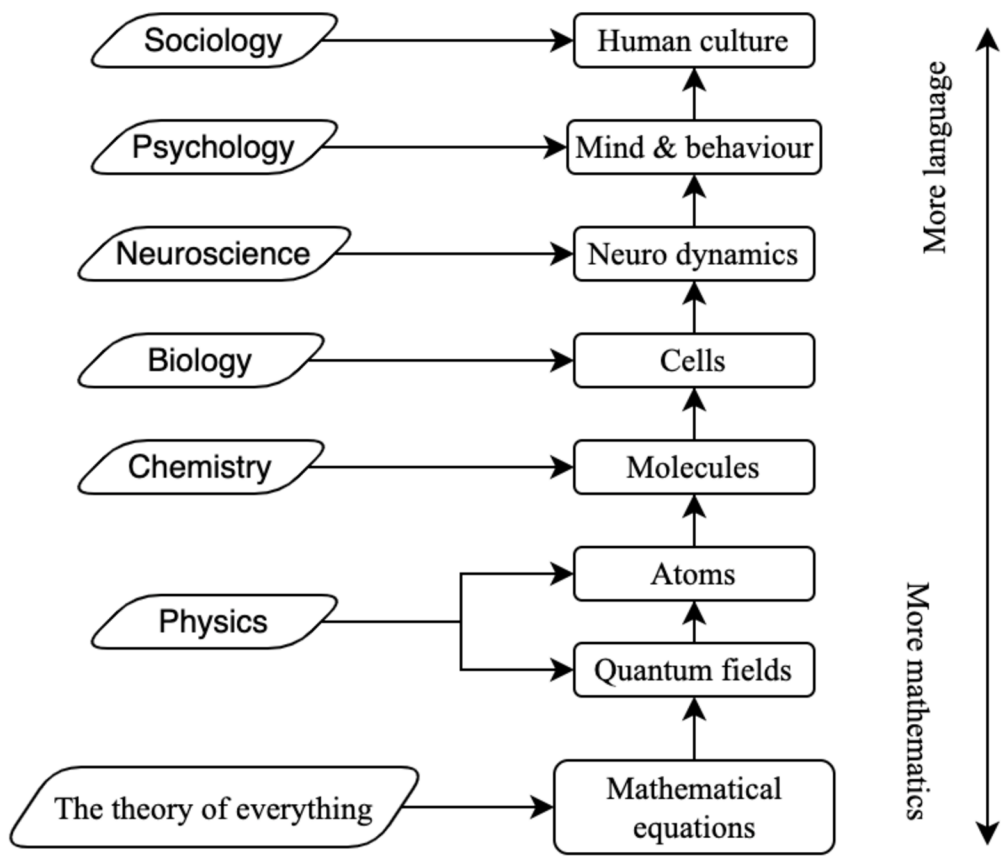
Sociology

Human culture

Psychology

Mind & behaviour

Neuroscience

Neuro dynamics

Biology

Cells

Chemistry

Molecules

Atoms

Physics

Quantum fields

The theory of everything

Mathematical equations

More language

More mathematics